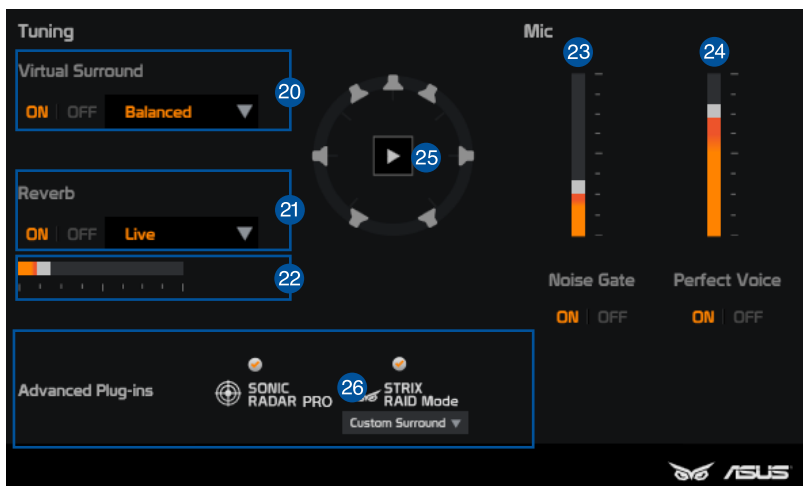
Tuning

Virtual Surround
ON OFF Balanced

20

25

Reverb
ON OFF Live

21

22

Mic

23

24

Noise Gate
ON OFF

Perfect Voice
ON OFF

Advanced Plug-ins

SONIC RADAR PRO

26

STRIX RAID Mode

Custom Surround

ASUS